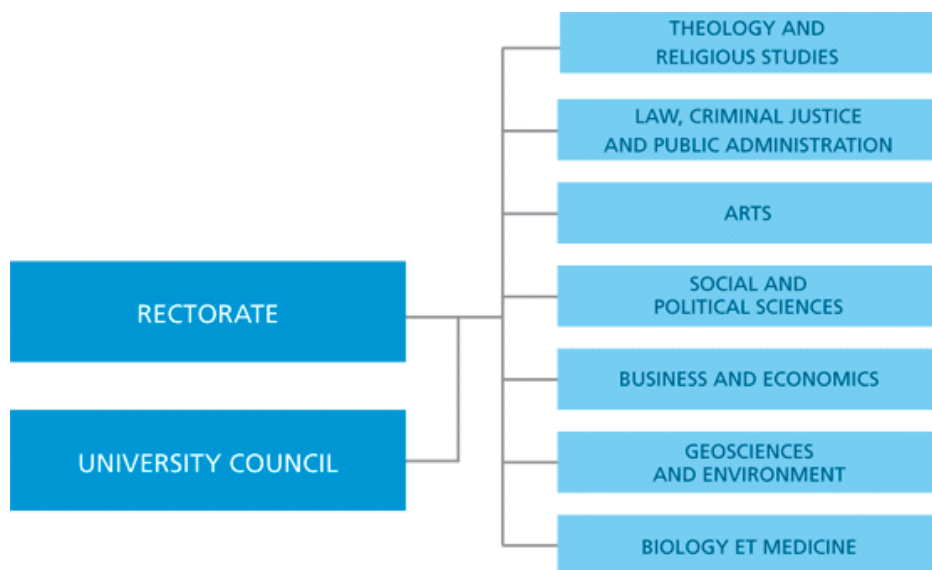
RECTORATE

UNIVERSITY COUNCIL

THEOLOGY AND RELIGIOUS STUDIES

LAW, CRIMINAL JUSTICE AND PUBLIC ADMINISTRATION

ARTS

SOCIAL AND POLITICAL SCIENCES

BUSINESS AND ECONOMICS

GEOSCIENCES AND ENVIRONMENT

BIOLOGY ET MEDICINE